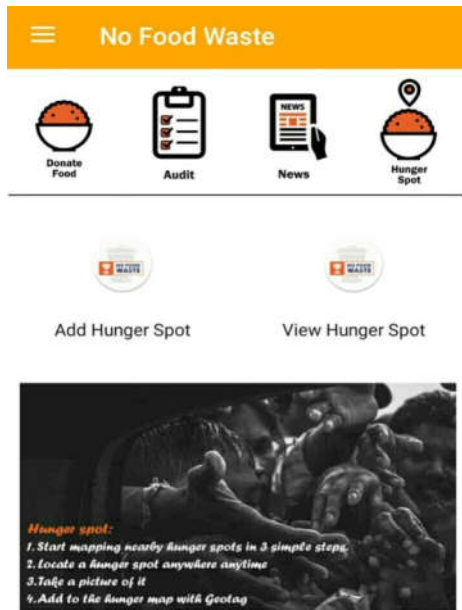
No Food Waste

Donate Food

Audit

NEWS

News

Hunger Spot

NO FOOD WASTE

NO FOOD WASTE

Add Hunger Spot

View Hunger Spot

Hunger spot:
1. Start mapping nearby hunger spots in 3 simple steps.
2. Locate a hunger spot anywhere anytime
3. Take a picture of it
4. Add to the hunger map with Geotag